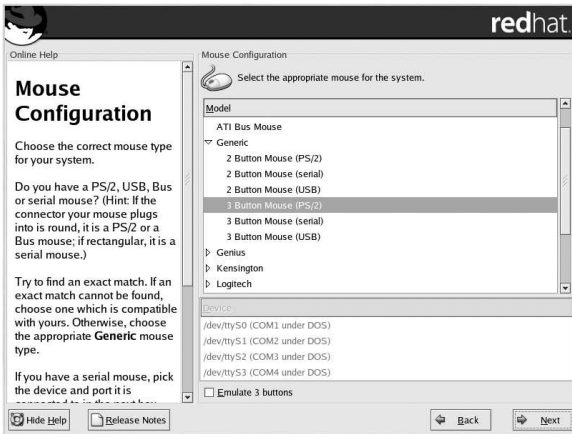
redhat.

Online Help

Mouse Configuration

Choose the correct mouse type for your system.

Do you have a PS/2, USB, Bus or serial mouse? (Hint: If the connector your mouse plugs into is round, it is a PS/2 or a Bus mouse; if rectangular, it is a serial mouse.)

Try to find an exact match. If an exact match cannot be found, choose one which is compatible with yours. Otherwise, choose the appropriate **Generic** mouse type.

If you have a serial mouse, pick the device and port it is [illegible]

Mouse Configuration

Select the appropriate mouse for the system.

Model
ATI Bus Mouse
Generic
2 Button Mouse (PS/2)
2 Button Mouse (serial)
2 Button Mouse (USB)
3 Button Mouse (PS/2)
3 Button Mouse (serial)
3 Button Mouse (USB)
Genius
Kensington
Logitech

Device
/dev/ttyS0 (COM1 under DOS)
/dev/ttyS1 (COM2 under DOS)
/dev/ttyS2 (COM3 under DOS)
/dev/ttyS3 (COM4 under DOS)

Emulate 3 buttons

Hide Help
Release Notes
Back
Next